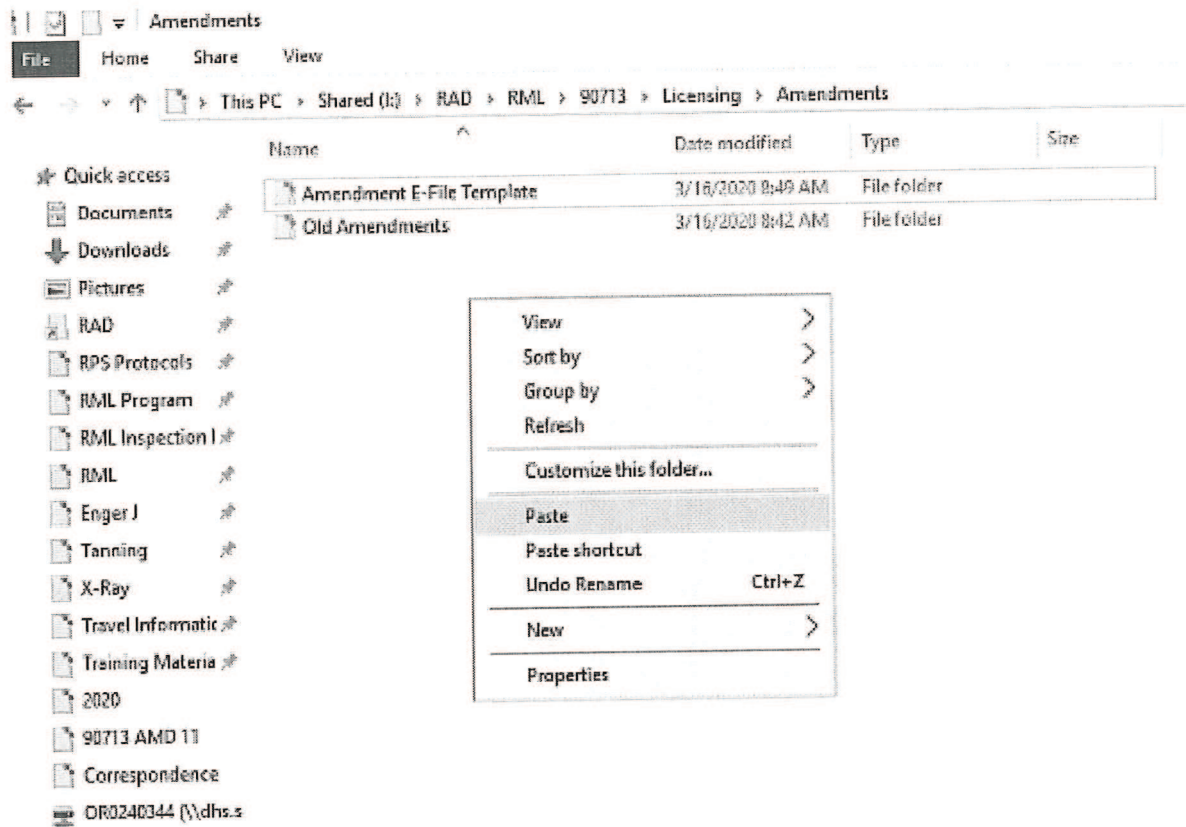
Amendments

File Home Share View

This PC > Shared (I:) > RAD > RML > 90713 > Licensing > Amendments

| Name | Date modified | Type | Size |
|---|---|---|---|
| Amendment E-File Template | 3/16/2020 8:49 AM | File folder | |
| Old Amendments | 3/16/2020 8:42 AM | File folder | |

Quick access
Documents
Downloads
Pictures
RAD
RPS Protocols
RML Program
RML Inspection I
RML
Enger J
Tanning
X-Ray
Travel Informatic
Training Materia
2020
90713 AMD 11
Correspondence
OR0240344 (\\dhs.s

View
Sort by
Group by
Refresh
Customize this folder...
Paste
Paste shortcut
Undo Rename Ctrl+Z
New
Properties